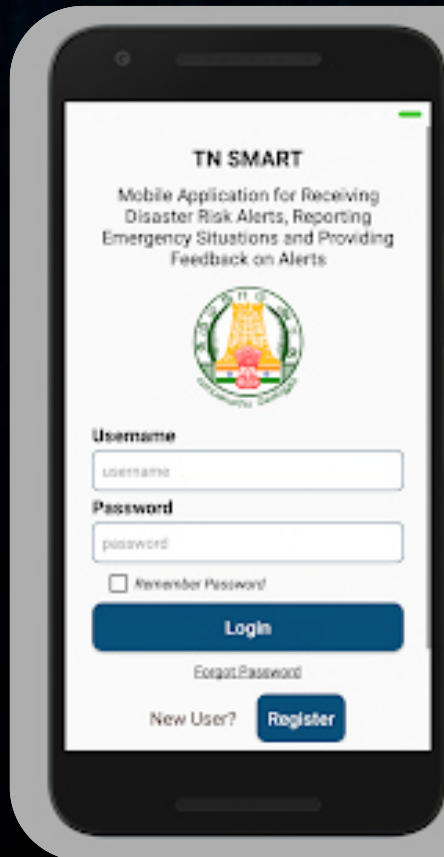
TN SMART

Mobile Application for Receiving Disaster Risk Alerts, Reporting Emergency Situations and Providing Feedback on Alerts

Username

username

Password

password

Remember Password

Login

Forgot Password

New User? Register